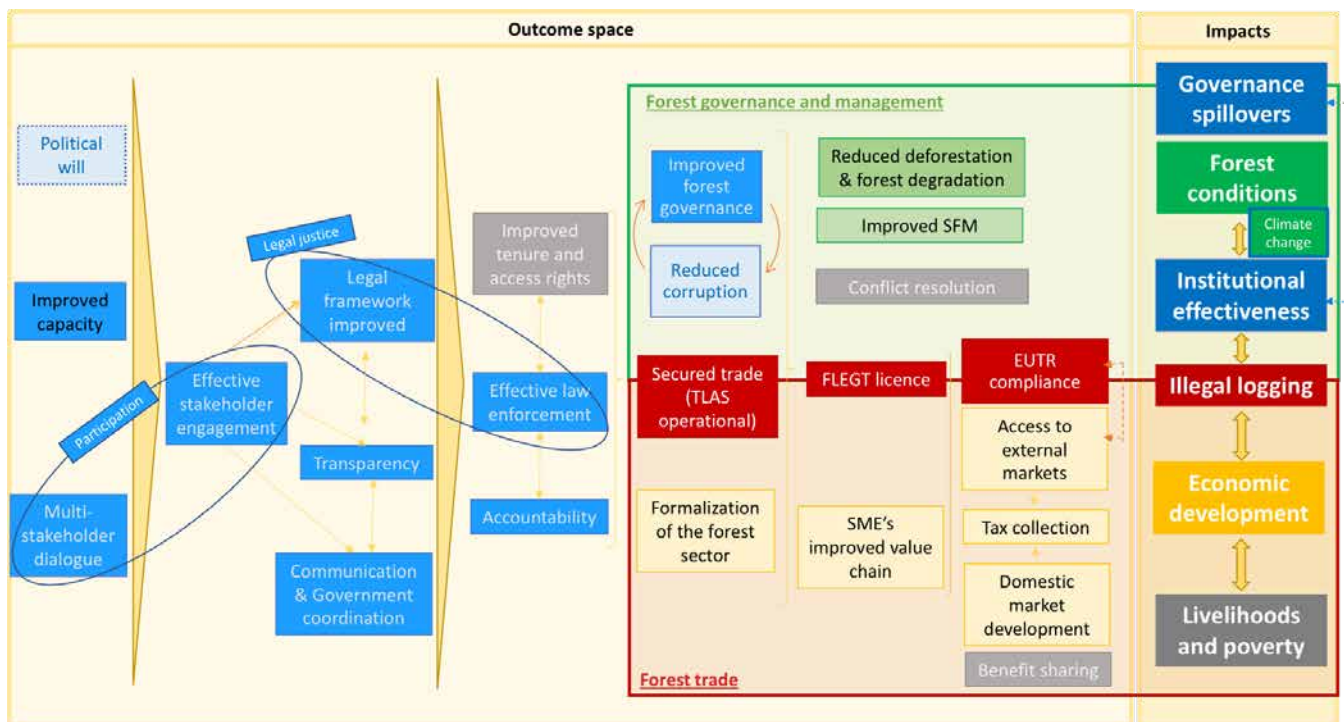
Outcome space

Impacts

Political will

Improved capacity

Multi-stakeholder dialogue

Participation

Effective stakeholder engagement

Legal justice

Legal framework improved

Transparency

Communication & Government coordination

Improved tenure and access rights

Effective law enforcement

Accountability

Forest governance and management

Improved forest governance

Reduced corruption

Reduced deforestation & forest degradation

Improved SFM

Conflict resolution

Secured trade (TLAS operational)

FLEGT licence

EUTR compliance

Access to external markets

Tax collection

Domestic market development

Benefit sharing

Formalization of the forest sector

SME's improved value chain

Forest trade

Governance spillovers

Forest conditions

Climate change

Institutional effectiveness

Illegal logging

Economic development

Livelihoods and poverty